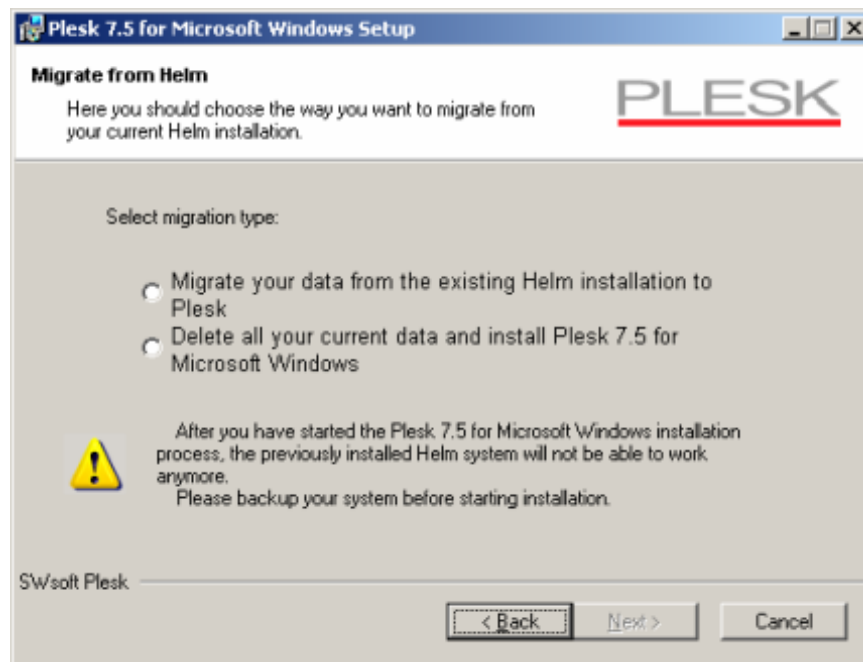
Plesk 7.5 for Microsoft Windows Setup

Migrate from Helm

Here you should choose the way you want to migrate from your current Helm installation.

PLESK

Select migration type:

Migrate your data from the existing Helm installation to Plesk

Delete all your current data and install Plesk 7.5 for Microsoft Windows

After you have started the Plesk 7.5 for Microsoft Windows installation process, the previously installed Helm system will not be able to work anymore.
Please backup your system before starting installation.

SWsoft Plesk

< Back Next > Cancel